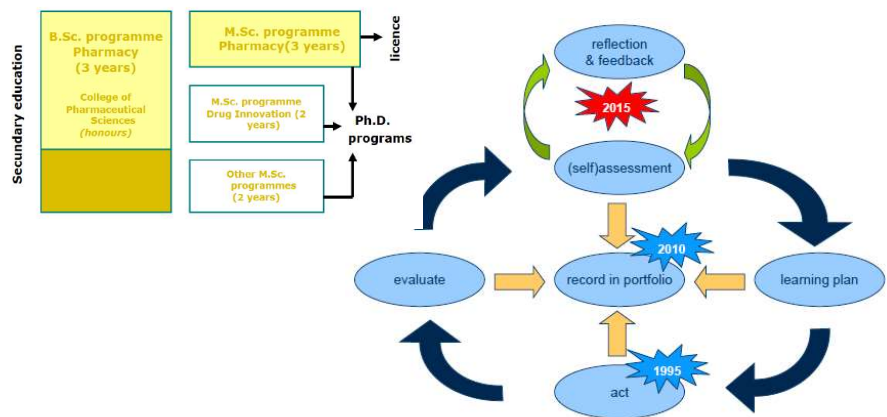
Secundary education

B.Sc. programme Pharmacy (3 years)

College of Pharmaceutical Sciences (honours)

M.Sc. programme Pharmacy(3 years)

licence

M.Sc. programme Drug Innovation (2 years)

Ph.D. programs

Other M.Sc. programmes (2 years)

reflection & feedback

2015

(self)assessment

2010

evaluate

record in portfolio

learning plan

1995

act